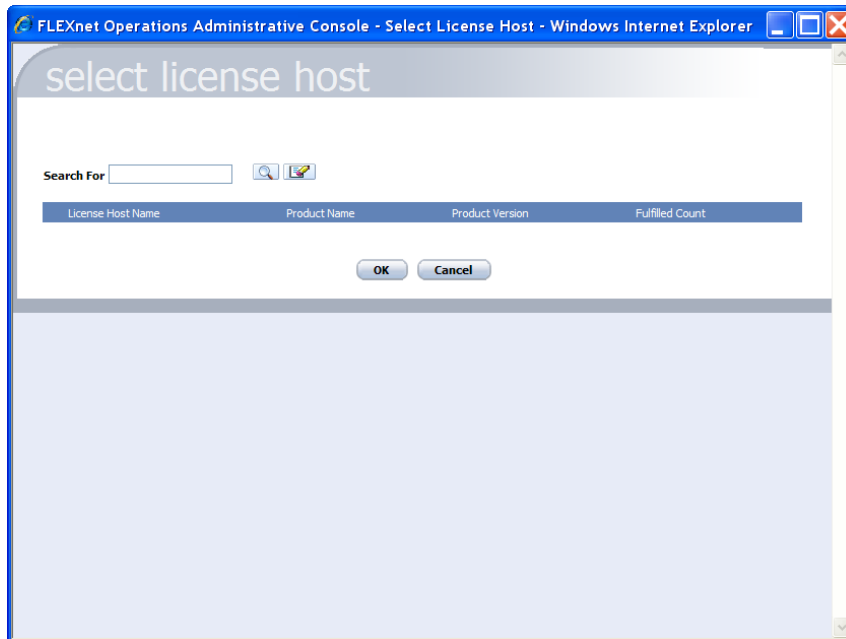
FLEXnet Operations Administrative Console - Select License Host - Windows Internet Explorer

select license host

Search For

| License Host Name | Product Name | Product Version | Fulfilled Count |
|---|---|---|---|

OK Cancel